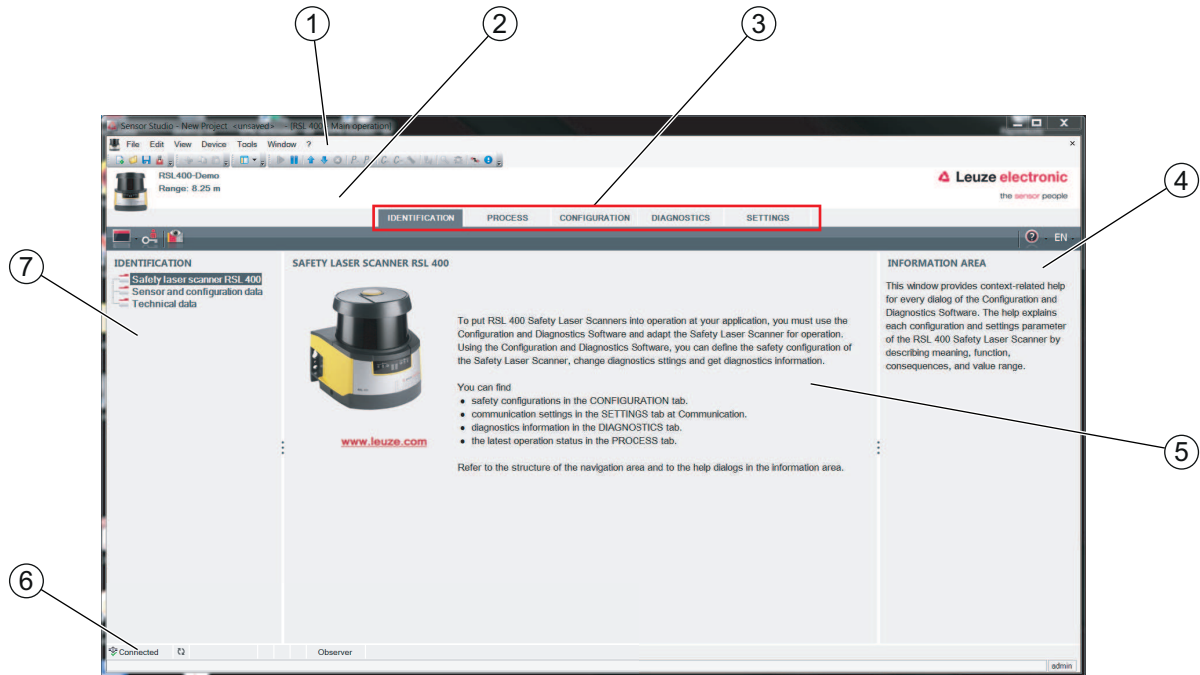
1

2

3

4

5

6

7

Sensor Studio - New Project <unsaved> - [RSL 400 - Main operation]

File Edit View Device Tools Window ?

RSL400-Demo
Range: 8.25 m

Leuze electronic
the sensor people

IDENTIFICATION | PROCESS | CONFIGURATION | DIAGNOSTICS | SETTINGS

EN

IDENTIFICATION
Safety laser scanner RSL 400
Sensor and configuration data
Technical data

SAFETY LASER SCANNER RSL 400

www.leuze.com

To put RSL 400 Safety Laser Scanners into operation at your application, you must use the Configuration and Diagnostics Software and adapt the Safety Laser Scanner for operation. Using the Configuration and Diagnostics Software, you can define the safety configuration of the Safety Laser Scanner, change diagnostics sttings and get diagnostics information.

You can find
• safety configurations in the CONFIGURATION tab.
• communication settings in the SETTINGS tab at Communication.
• diagnostics information in the DIAGNOSTICS tab.
• the latest operation status in the PROCESS tab.

Refer to the structure of the navigation area and to the help dialogs in the information area.

INFORMATION AREA

This window provides context-related help for every dialog of the Configuration and Diagnostics Software. The help explains each configuration and settings parameter of the RSL 400 Safety Laser Scanner by describing meaning, function, consequences, and value range.

Connected

Observer

admin